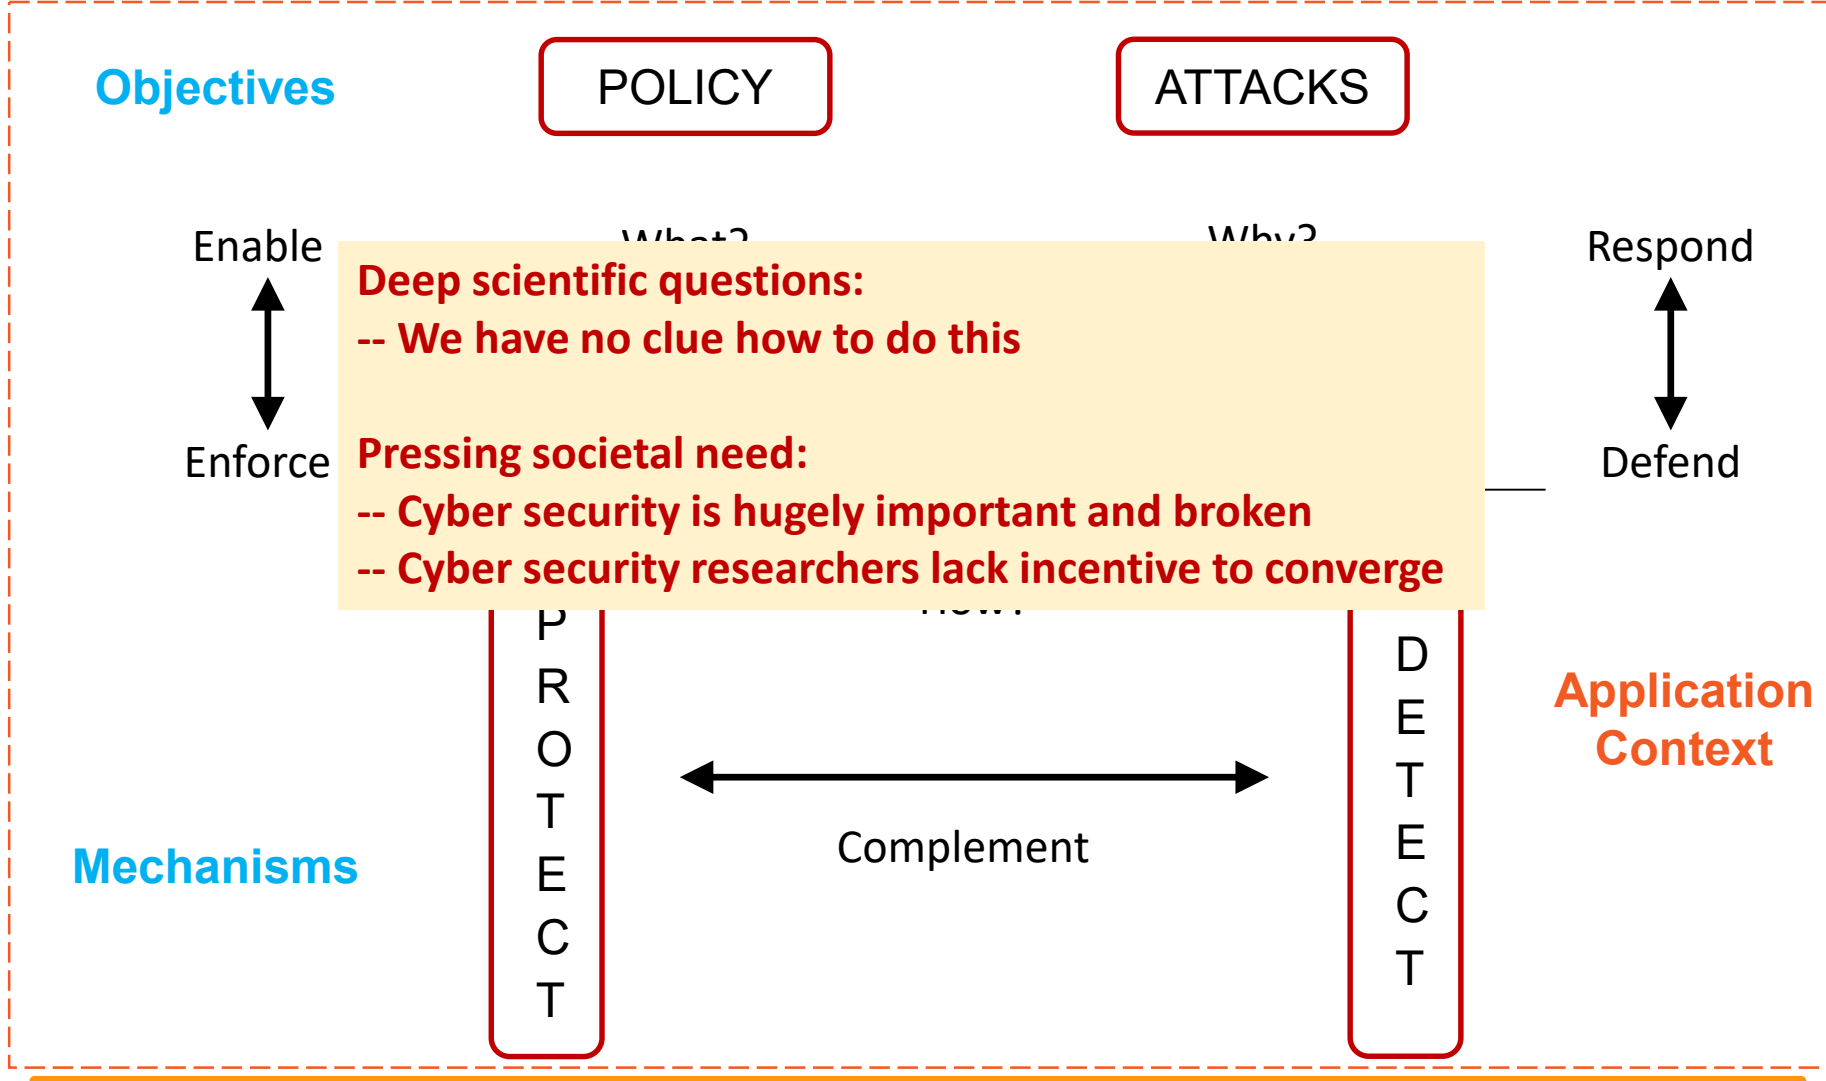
Objectives

POLICY

ATTACKS

Enable

Enforce

What?

Why?

Respond

Defend

Deep scientific questions:
-- We have no clue how to do this

Pressing societal need:
-- Cyber security is hugely important and broken
-- Cyber security researchers lack incentive to converge

How?

P R O T E C T

D E T E C T

Application Context

Complement

Mechanisms